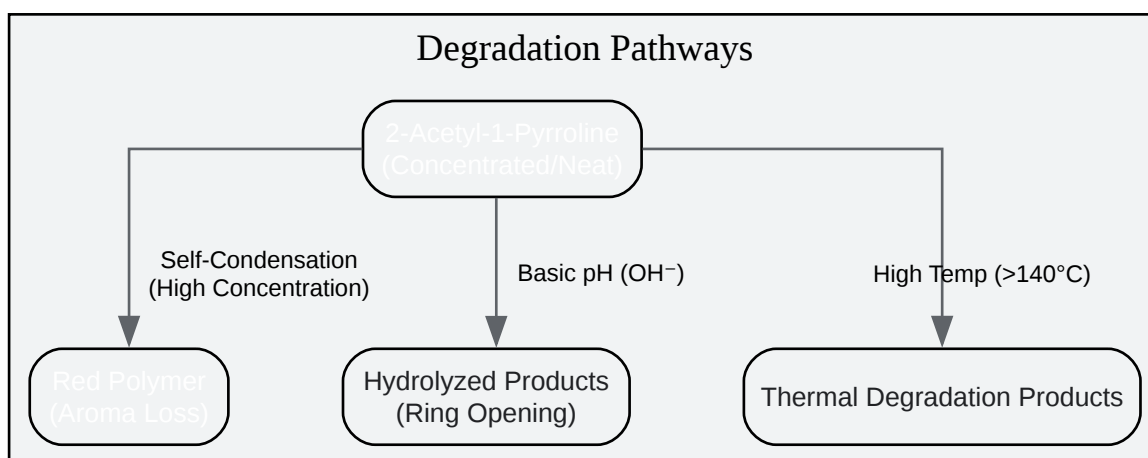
Degradation Pathways

2-Acetyl-1-Pyrroline
(Concentrated/Neat)

Self-Condensation
(High Concentration)

Basic pH (OH⁻)

High Temp (>140°C)

Red Polymer
(Aroma Loss)

Hydrolyzed Products
(Ring Opening)

Thermal Degradation Products